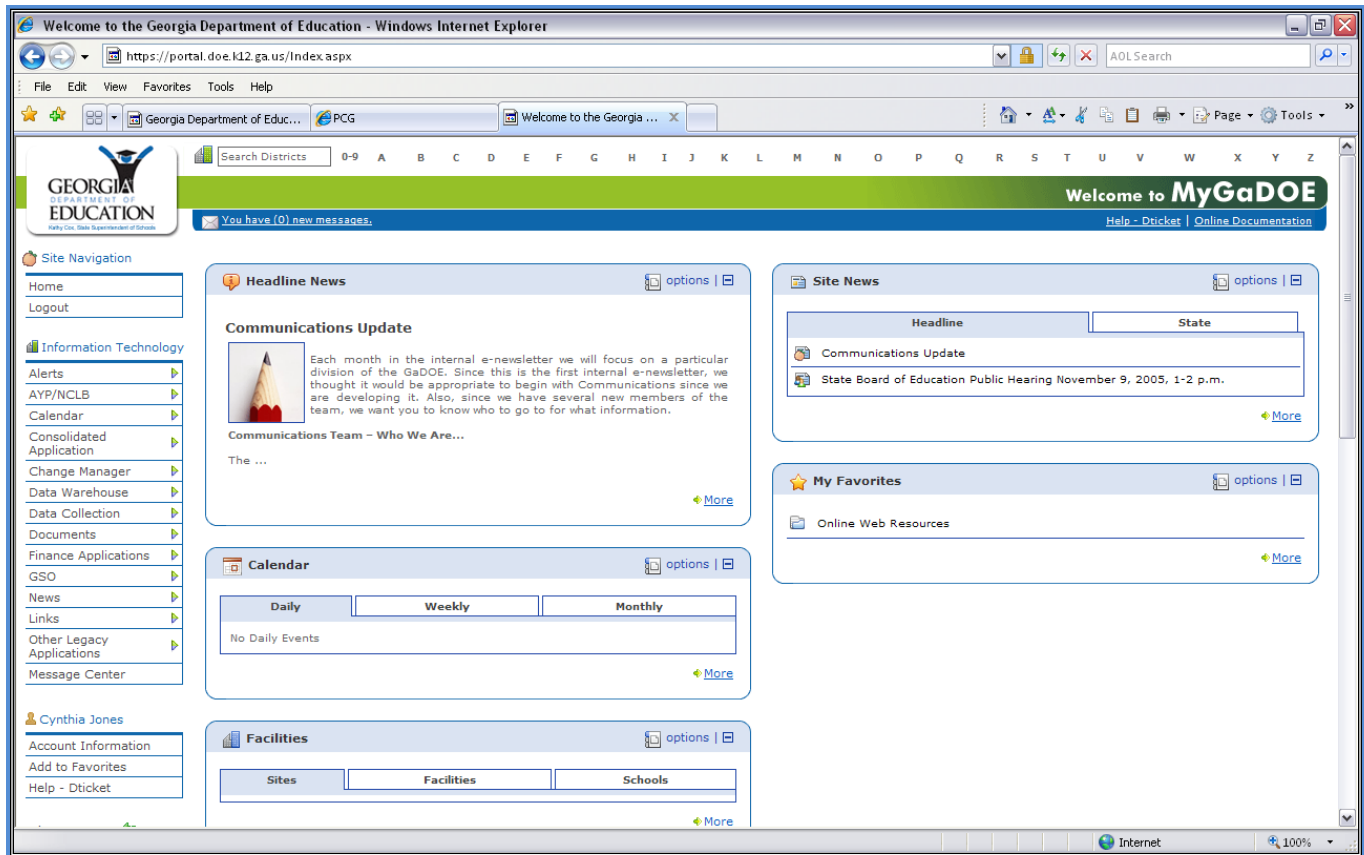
Welcome to the Georgia Department of Education - Windows Internet Explorer

https://portal.doe.k12.ga.us/Index.aspx

AOL Search

File Edit View Favorites Tools Help

Georgia Department of Educ... PCG Welcome to the Georgia ...

Page Tools

GEORGIA DEPARTMENT OF EDUCATION
Kathy Cox, State Superintendent of Schools

Search Districts 0-9 A B C D E F G H I J K L M N O P Q R S T U V W X Y Z

Welcome to MyGaDOE

You have (0) new messages.

Help - Dticket | Online Documentation

Site Navigation
Home
Logout

Information Technology
Alerts
AYP/NCLB
Calendar
Consolidated Application
Change Manager
Data Warehouse
Data Collection
Documents
Finance Applications
GSO
News
Links
Other Legacy Applications
Message Center

Cynthia Jones
Account Information
Add to Favorites
Help - Dticket

Headline News options |

Communications Update

Each month in the internal e-newsletter we will focus on a particular division of the GaDOE. Since this is the first internal e-newsletter, we thought it would be appropriate to begin with Communications since we are developing it. Also, since we have several new members of the team, we want you to know who to go to for what information.

Communications Team – Who We Are...

The ...

More

Calendar options |

| Daily | Weekly | Monthly |
|---|---|---|

No Daily Events

More

Facilities options |

| Sites | Facilities | Schools |
|---|---|---|

More

Site News options |

| Headline | State |
|---|---|

Communications Update
State Board of Education Public Hearing November 9, 2005, 1-2 p.m.

More

My Favorites options |

Online Web Resources

More

Internet 100%